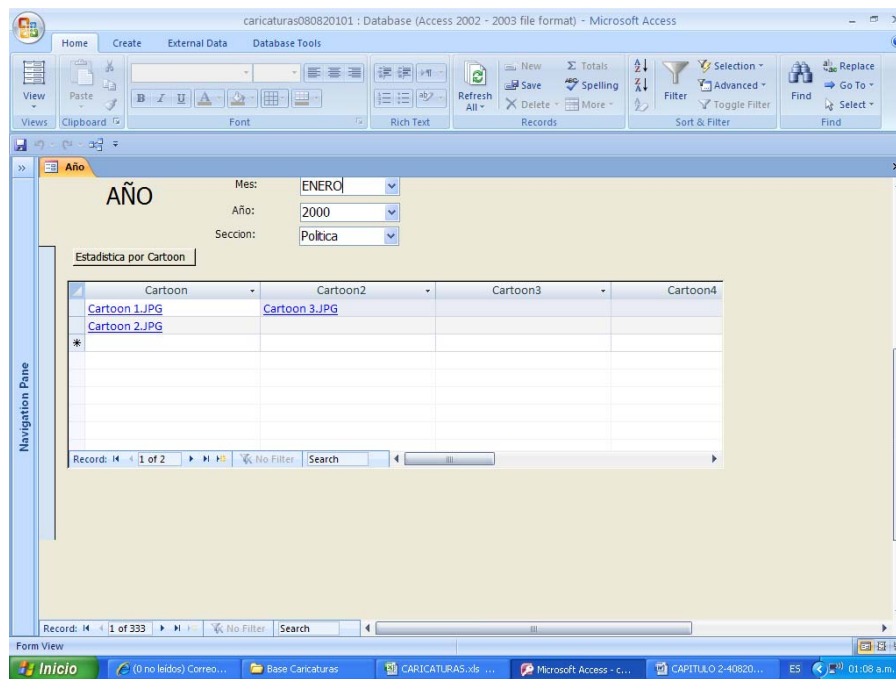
caricaturas080820101 : Database (Access 2002 - 2003 file format) - Microsoft Access

Home | Create | External Data | Database Tools

View | Paste | Refresh All | New | Save | Delete | Totals | Spelling | More | Filter | Selection | Advanced | Toggle Filter | Find | Replace | Go To | Select

Views | Clipboard | Font | Rich Text | Records | Sort & Filter | Find

Año

Navigation Pane

AÑO

Mes: ENERO

Año: 2000

Seccion: Politica

Estadistica por Cartoon

| | Cartoon | Cartoon2 | Cartoon3 | Cartoon4 |
|---|---|---|---|---|
| | Cartoon 1.JPG | Cartoon 3.JPG | | |
| | Cartoon 2.JPG | | | |
| * | | | | |

Record: 1 of 2 | No Filter | Search

Record: 1 of 333 | No Filter | Search

Form View

Inicio | (0 no leídos) Correo... | Base Caricaturas | CARICATURAS.xls ... | Microsoft Access - c... | CAPITULO 2-40820... | ES | 01:08 a.m.